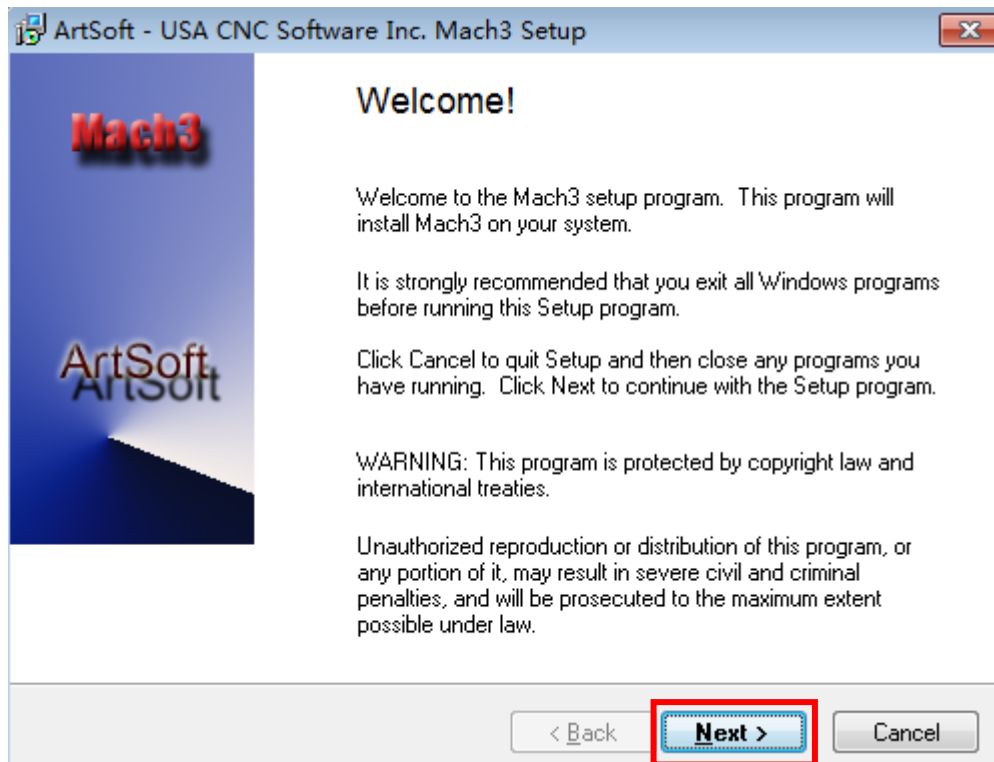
ArtSoft - USA CNC Software Inc. Mach3 Setup

Mach3

ArtSoft

Welcome!

Welcome to the Mach3 setup program. This program will install Mach3 on your system.

It is strongly recommended that you exit all Windows programs before running this Setup program.

Click Cancel to quit Setup and then close any programs you have running. Click Next to continue with the Setup program.

WARNING: This program is protected by copyright law and international treaties.

Unauthorized reproduction or distribution of this program, or any portion of it, may result in severe civil and criminal penalties, and will be prosecuted to the maximum extent possible under law.

< Back

Next >

Cancel